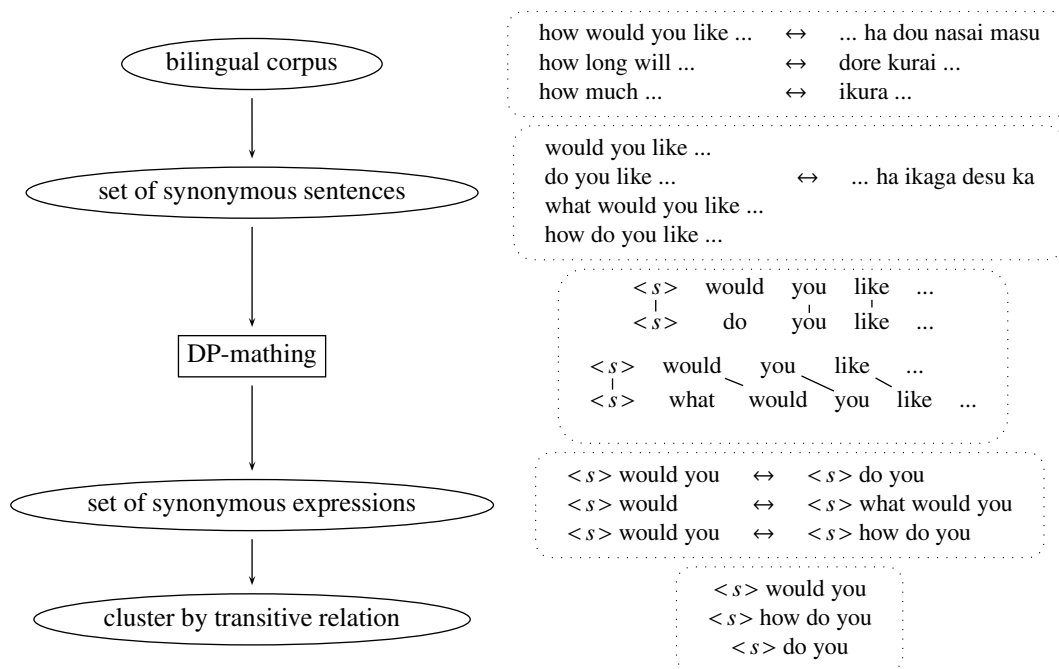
bilingual corpus

set of synonymous sentences

DP-mathing

set of synonymous expressions

cluster by transitive relation

how would you like ... $\leftrightarrow$ ... ha dou nasai masu
how long will ... $\leftrightarrow$ dore kurai ...
how much ... $\leftrightarrow$ ikura ...

would you like ...
do you like ... $\leftrightarrow$ ... ha ikaga desu ka
what would you like ...
how do you like ...

$<s>$ would you like ...
$<s>$ do you like ...

$<s>$ would you like ...
$<s>$ what would you like ...

$<s>$ would you $\leftrightarrow$ $<s>$ do you
$<s>$ would $\leftrightarrow$ $<s>$ what would you
$<s>$ would you $\leftrightarrow$ $<s>$ how do you

$<s>$ would you
$<s>$ how do you
$<s>$ do you